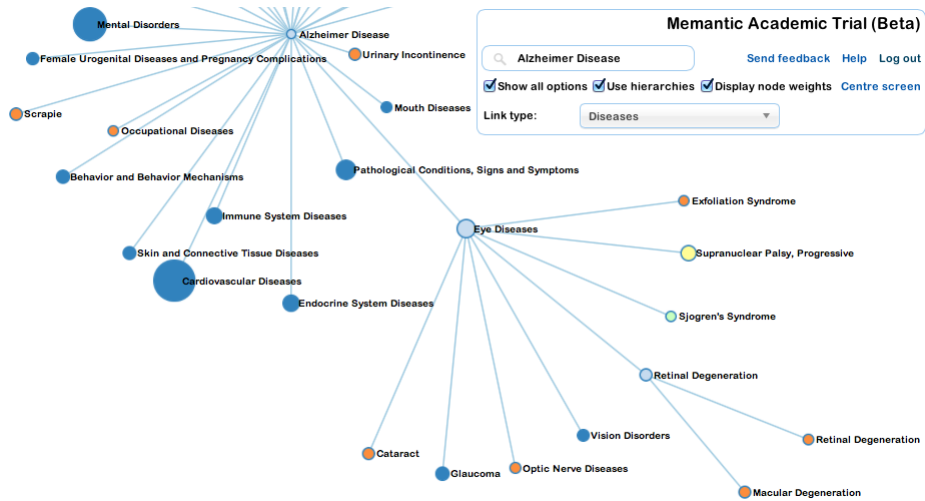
Memantic Academic Trial (Beta)

Alzheimer Disease

Send feedback Help Log out

Show all options Use hierarchies Display node weights Centre screen

Link type: Diseases

Mental Disorders
Alzheimer Disease
Female Urogenital Diseases and Pregnancy Complications
Urinary Incontinence
Scrapie
Mouth Diseases
Occupational Diseases
Behavior and Behavior Mechanisms
Pathological Conditions, Signs and Symptoms
Immune System Diseases
Exfoliation Syndrome
Eye Diseases
Skin and Connective Tissue Diseases
Supranuclear Palsy, Progressive
Cardiovascular Diseases
Endocrine System Diseases
Sjogren's Syndrome
Retinal Degeneration
Vision Disorders
Retinal Degeneration
Cataract
Optic Nerve Diseases
Glaucoma
Macular Degeneration